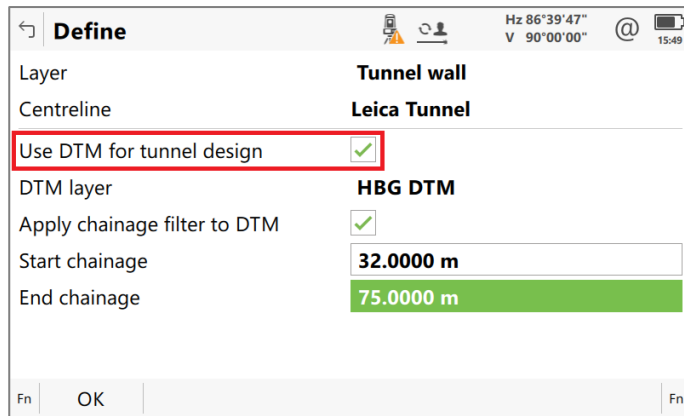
Define

Hz 86°39'47"
V 90°00'00"

@

15:49

Layer
Tunnel wall

Centreline
Leica Tunnel

Use DTM for tunnel design

DTM layer
HBG DTM

Apply chainage filter to DTM

Start chainage
32.0000 m

End chainage
75.0000 m

Fn
OK
Fn